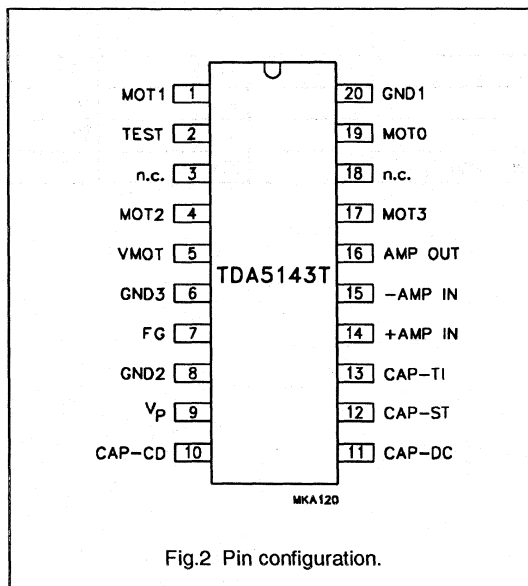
MOT1 1
TEST 2
n.c. 3
MOT2 4
VMOT 5
GND3 6
FG 7
GND2 8
$V_P$ 9
CAP−CD 10

TDA5143T

20 GND1
19 MOTO
18 n.c.
17 MOT3
16 AMP OUT
15 −AMP IN
14 +AMP IN
13 CAP−TI
12 CAP−ST
11 CAP−DC

MKA120

Fig.2 Pin configuration.